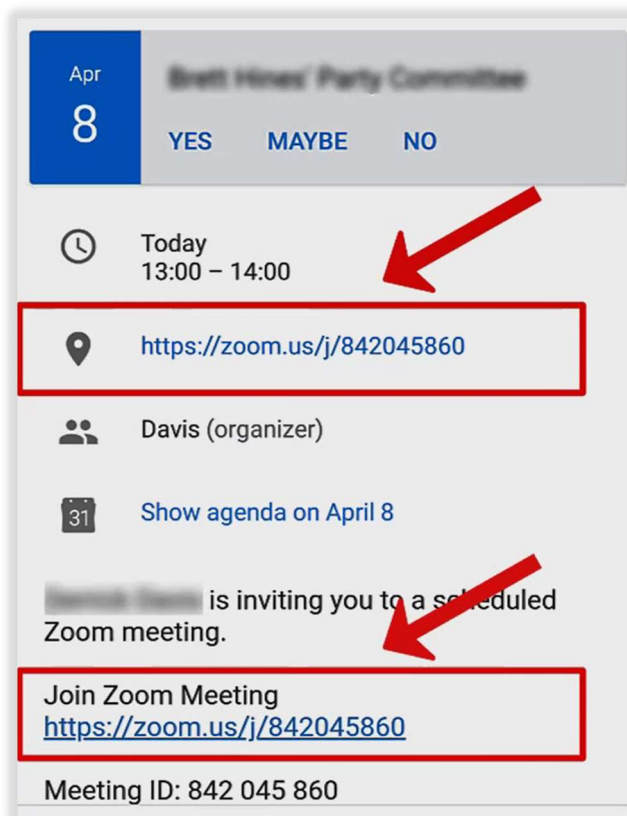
Apr
8

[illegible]

YES MAYBE NO

Today
13:00 – 14:00

https://zoom.us/j/842045860

Davis (organizer)

31

Show agenda on April 8

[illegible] is inviting you to a scheduled Zoom meeting.

Join Zoom Meeting
https://zoom.us/j/842045860

Meeting ID: 842 045 860